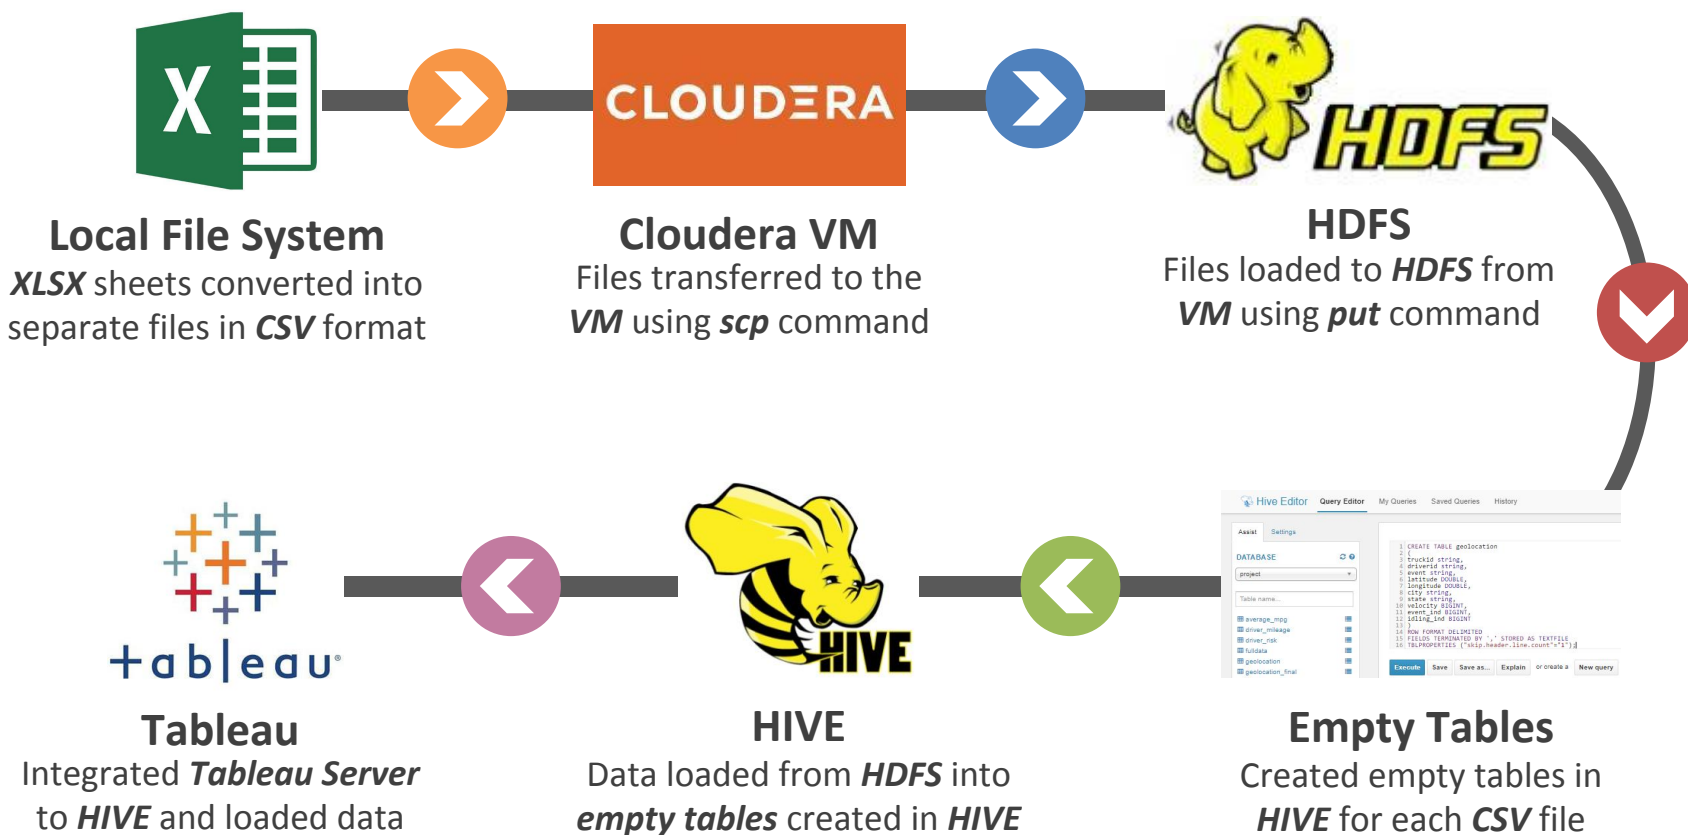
CLOUDERA

HDFS

Local File System
XLSX sheets converted into separate files in CSV format

Cloudera VM
Files transferred to the VM using scp command

HDFS
Files loaded to HDFS from VM using put command

Hive Editor Query Editor My Queries Saved Queries History

Assist Settings

DATABASE

project

Table name...

average_mpg
driver_mileage
driver_risk
fulldata
geolocation
geolocation_final

1 CREATE TABLE geolocation
2 (
3 truckid string,
4 driverid string,
5 event string,
6 latitude DOUBLE,
7 longitude DOUBLE,
8 city string,
9 state string,
10 velocity BIGINT,
11 event_ind BIGINT,
12 idling_ind BIGINT
13 )
14 ROW FORMAT DELIMITED
15 FIELDS TERMINATED BY ',' STORED AS TEXTFILE
16 TBLPROPERTIES ("skip.header.line.count"="1");

Execute Save Save as... Explain or create a New query

HIVE

tableau

Tableau
Integrated Tableau Server to HIVE and loaded data

HIVE
Data loaded from HDFS into empty tables created in HIVE

Empty Tables
Created empty tables in HIVE for each CSV file